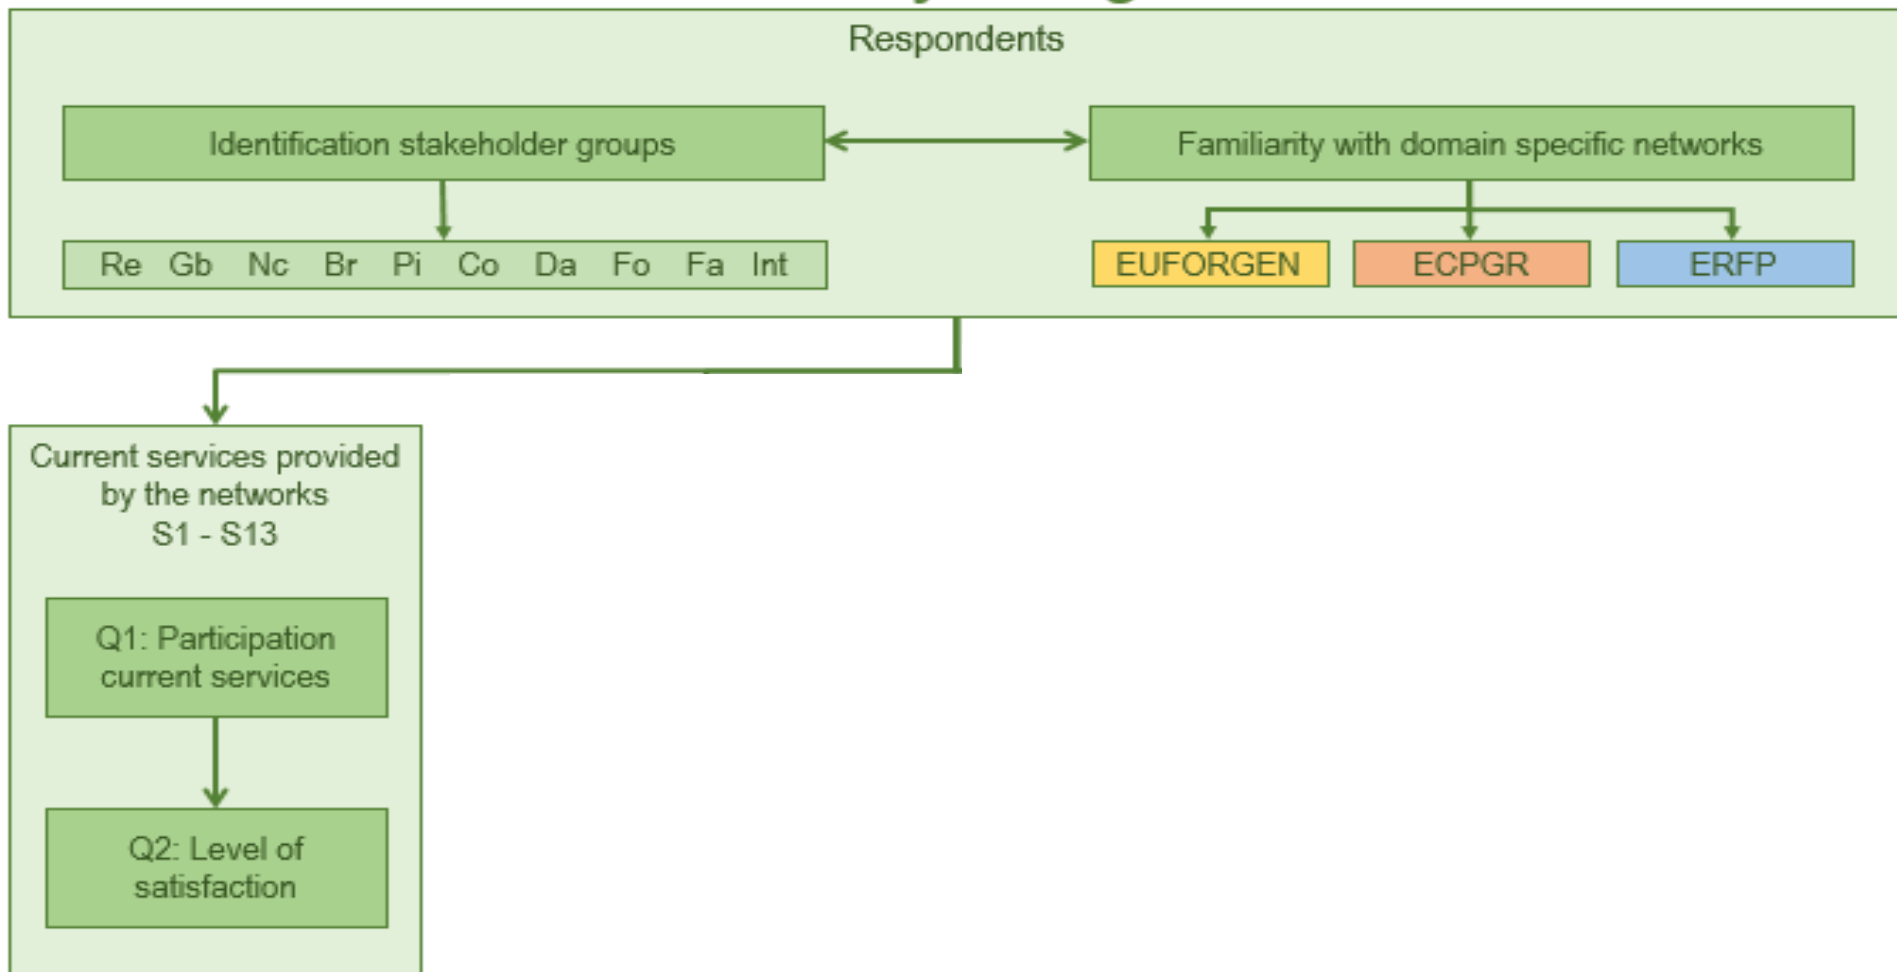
Respondents

Identification stakeholder groups

Familiarity with domain specific networks

Re Gb Nc Br Pi Co Da Fo Fa Int

EUFORGEN

ECPGR

ERFP

Current services provided by the networks S1 - S13

Q1: Participation current services

Q2: Level of satisfaction